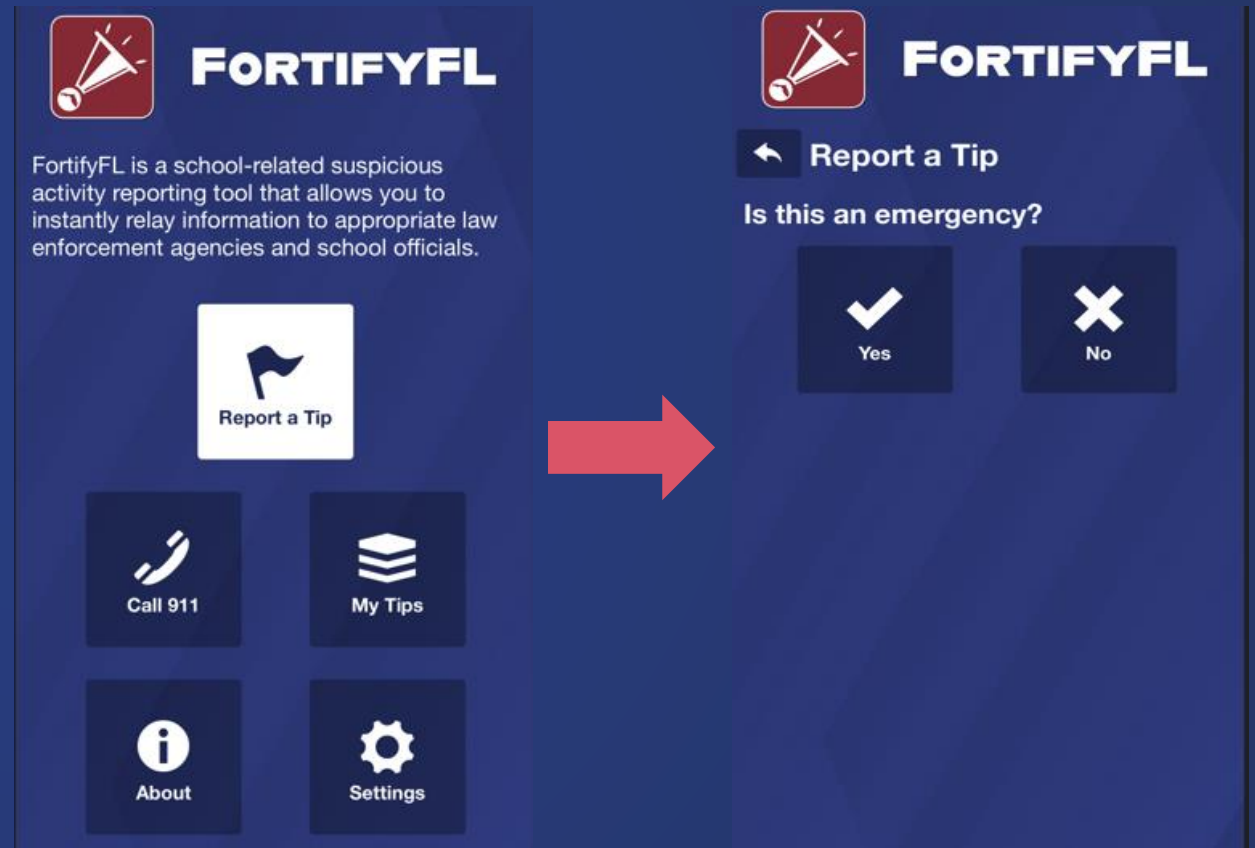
FortifyFL

FortifyFL is a school-related suspicious activity reporting tool that allows you to instantly relay information to appropriate law enforcement agencies and school officials.

Report a Tip

Call 911

My Tips

About

Settings

FortifyFL

Report a Tip

Is this an emergency?

Yes

No